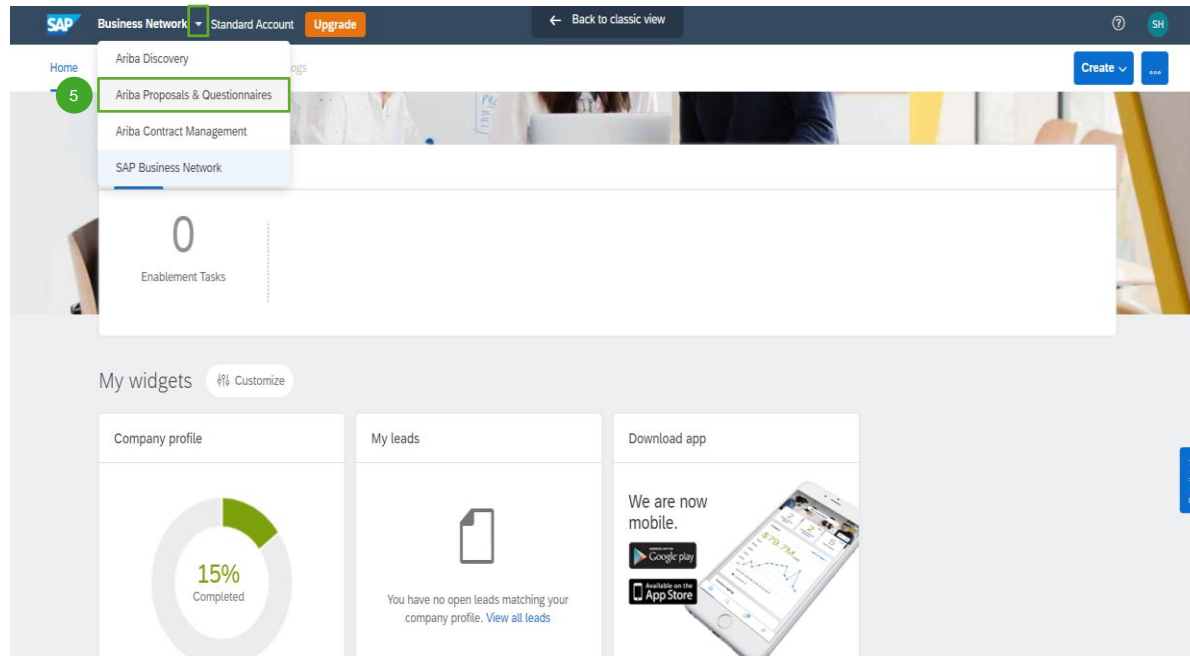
SAP Business Network Standard Account Upgrade

← Back to classic view

SH

Home

Ariba Discovery

5

Ariba Proposals & Questionnaires

Ariba Contract Management

SAP Business Network

Create

0

Enablement Tasks

My widgets

Customize

Company profile

15%

Completed

My leads

You have no open leads matching your company profile. View all leads

Download app

We are now mobile.

Google play

Available on the App Store